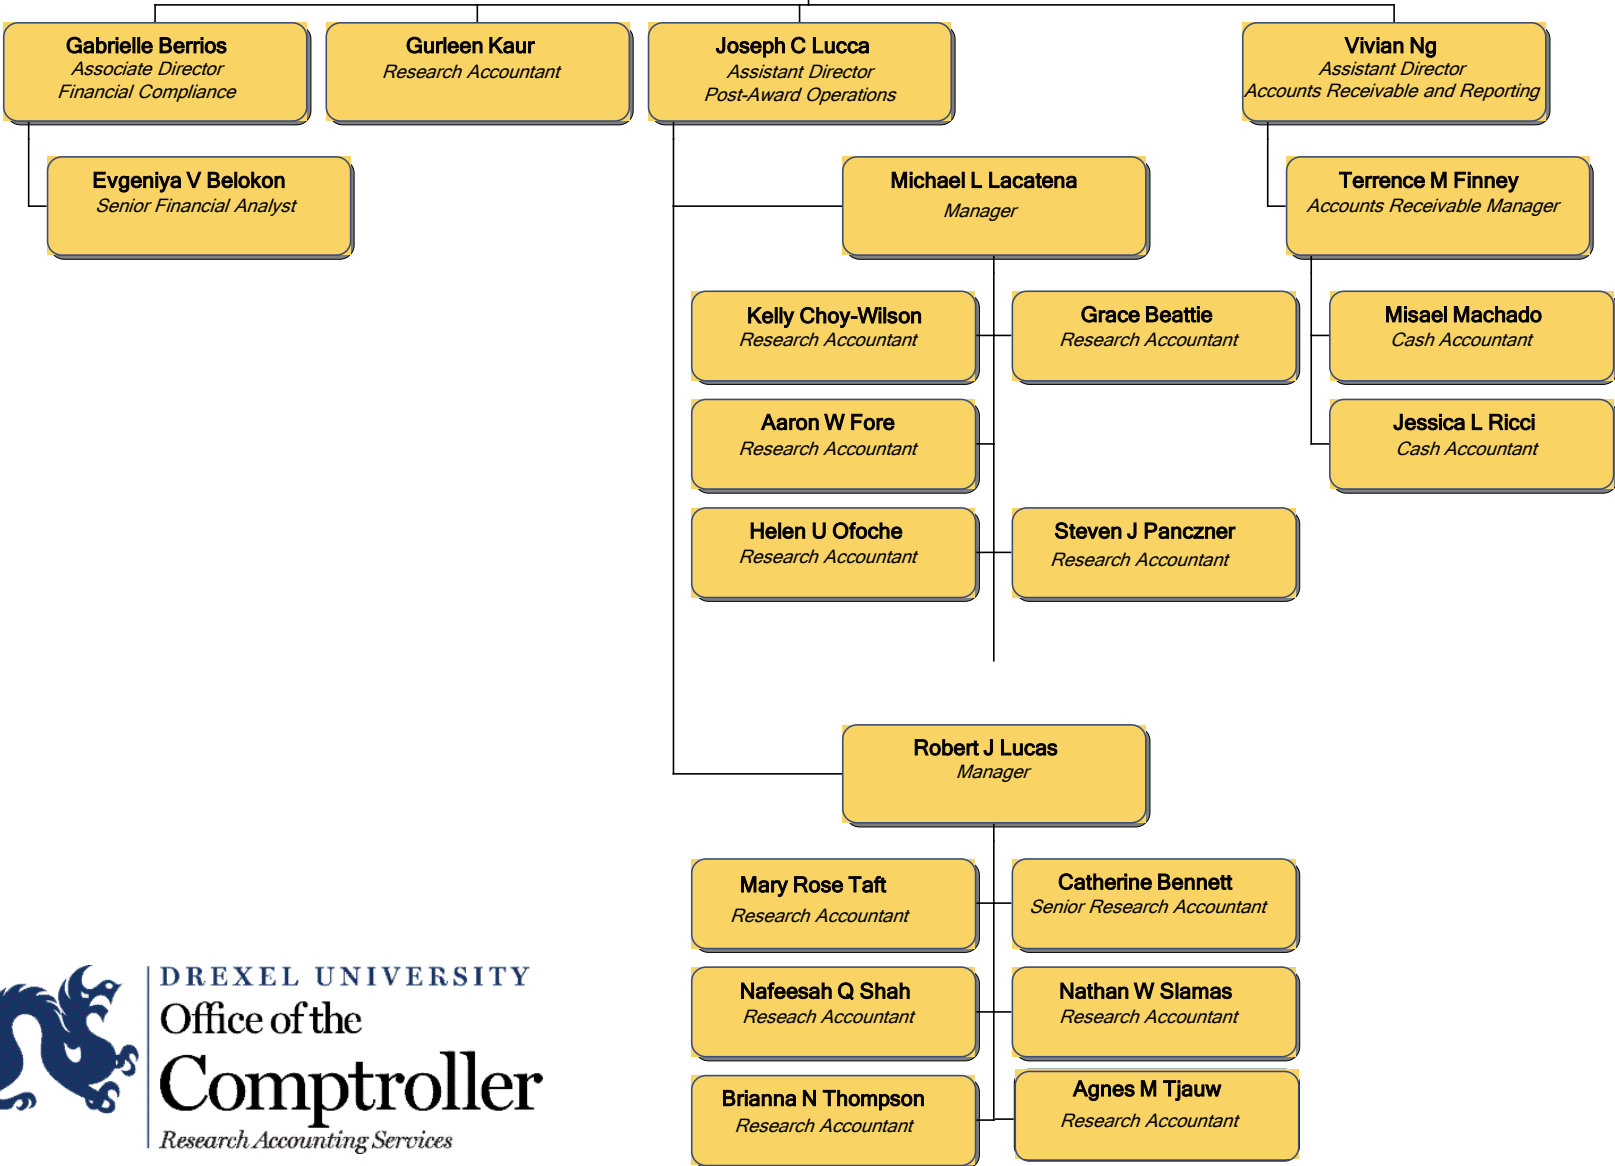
Gabrielle Berrios
Associate Director
Financial Compliance

Gurleen Kaur
Research Accountant

Joseph C Lucca
Assistant Director
Post-Award Operations

Vivian Ng
Assistant Director
Accounts Receivable and Reporting

Evgeniya V Belokon
Senior Financial Analyst

Michael L Lacatena
Manager

Terrence M Finney
Accounts Receivable Manager

Kelly Choy-Wilson
Research Accountant

Grace Beattie
Research Accountant

Misael Machado
Cash Accountant

Aaron W Fore
Research Accountant

Jessica L Ricci
Cash Accountant

Helen U Ofoche
Research Accountant

Steven J Panczner
Research Accountant

Robert J Lucas
Manager

Mary Rose Taft
Research Accountant

Catherine Bennett
Senior Research Accountant

Nafeesah Q Shah
Reseach Accountant

Nathan W Slamas
Research Accountant

Brianna N Thompson
Research Accountant

Agnes M Tjauw
Research Accountant

DREXEL UNIVERSITY
Office of the
Comptroller
Research Accounting Services